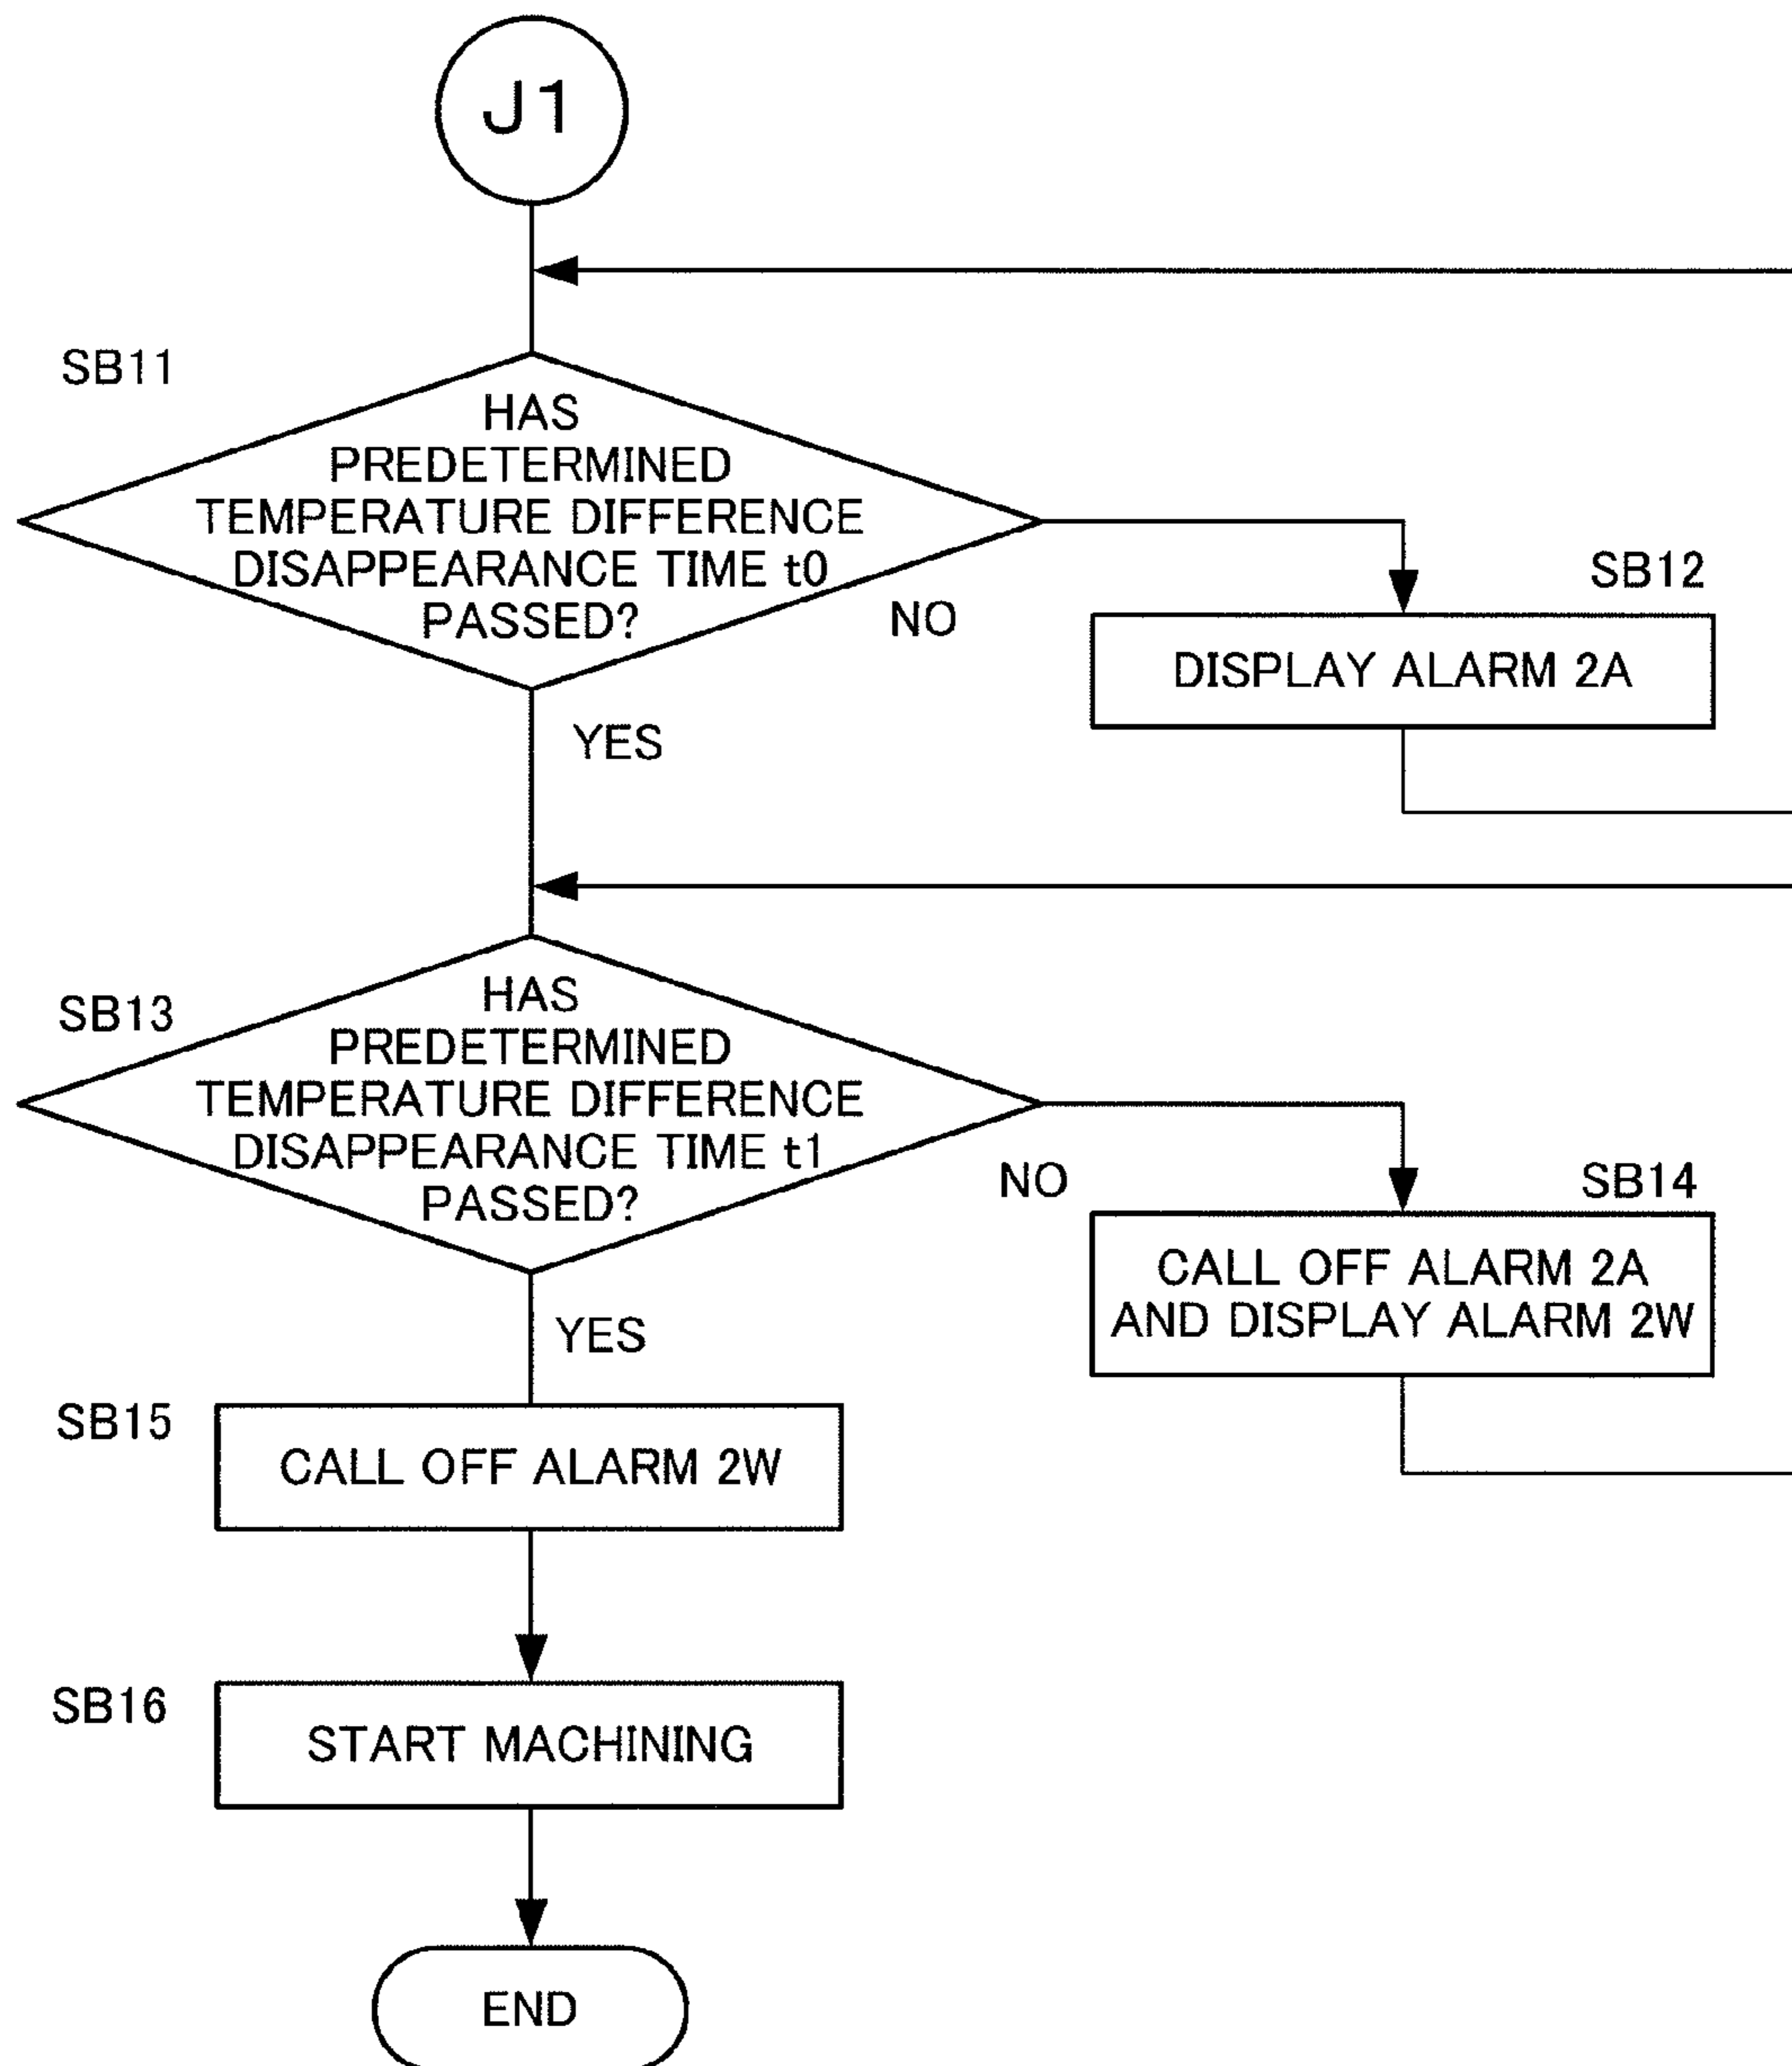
J1

SB11

HAS PREDETERMINED TEMPERATURE DIFFERENCE DISAPPEARANCE TIME t0 PASSED?

NO

SB12

DISPLAY ALARM 2A

YES

SB13

HAS PREDETERMINED TEMPERATURE DIFFERENCE DISAPPEARANCE TIME t1 PASSED?

NO

SB14

CALL OFF ALARM 2A AND DISPLAY ALARM 2W

YES

SB15

CALL OFF ALARM 2W

SB16

START MACHINING

END